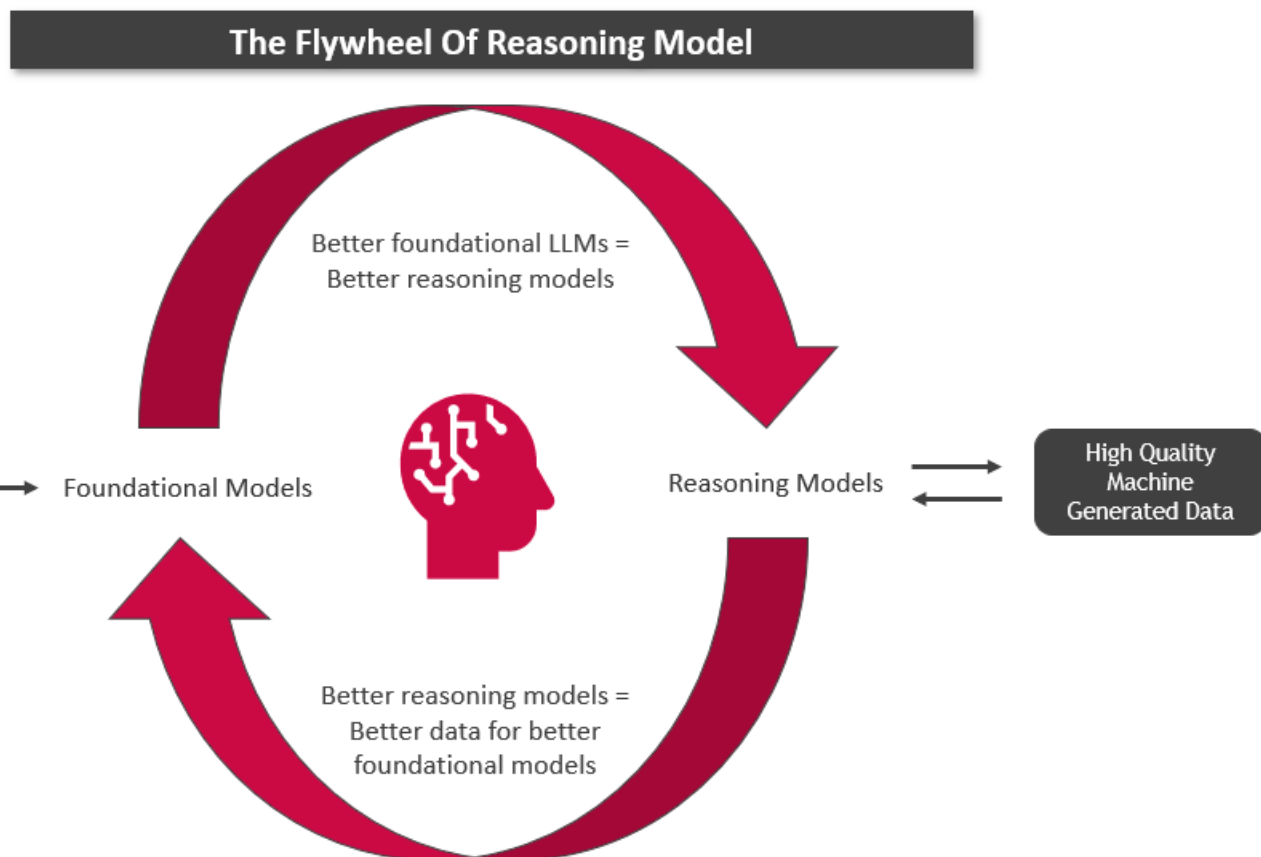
The Flywheel Of Reasoning Model

Better foundational LLMs = Better reasoning models

Foundational Models

Reasoning Models

High Quality Machine Generated Data

Better reasoning models = Better data for better foundational models